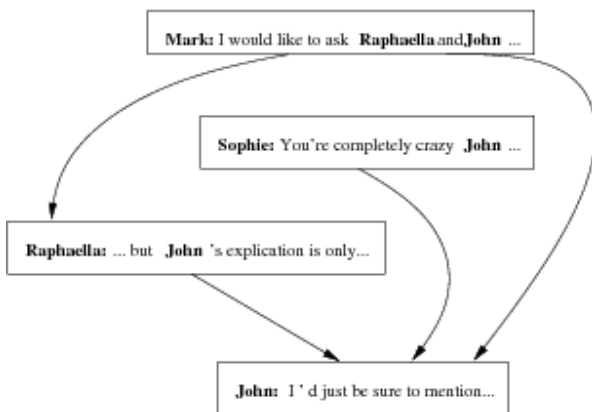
**Mark:** I would like to ask **Raphaella** and, **John** ...

**Sophie:** You're completely crazy **John** ...

**Raphaella:** ... but **John** 's explication is only...

**John:** I ' d just be sure to mention...